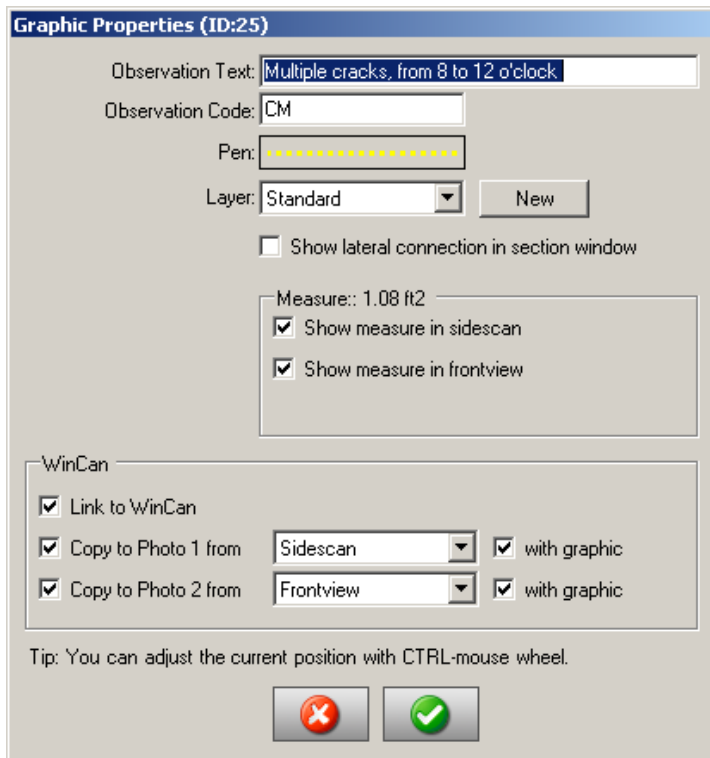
Graphic Properties (ID:25)

Observation Text: Multiple cracks, from 8 to 12 o'clock

Observation Code: CM

Pen:

Layer: Standard

New

Show lateral connection in section window

Measure:: 1.08 ft2

Show measure in sidescan

Show measure in frontview

WinCan

Link to WinCan

Copy to Photo 1 from Sidescan with graphic

Copy to Photo 2 from Frontview with graphic

Tip: You can adjust the current position with CTRL-mouse wheel.